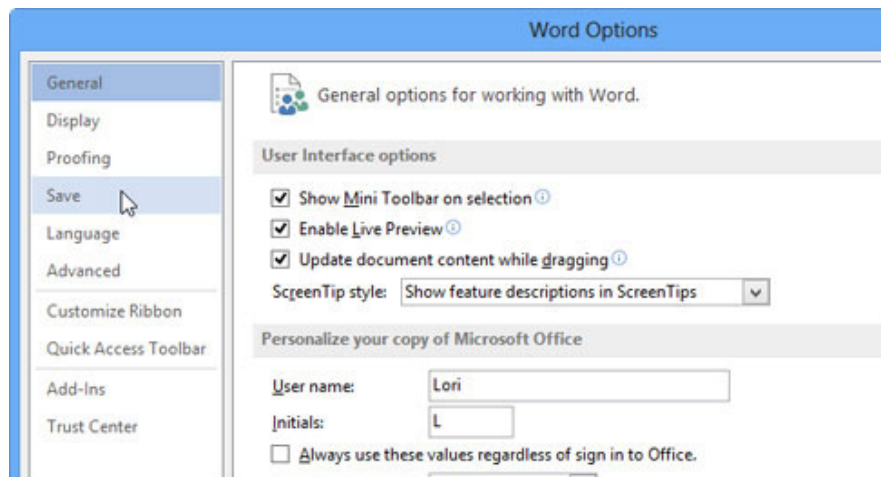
Word Options

General
Display
Proofing
Save
Language
Advanced
Customize Ribbon
Quick Access Toolbar
Add-Ins
Trust Center

General options for working with Word.

User Interface options

Show Mini Toolbar on selection
Enable Live Preview
Update document content while dragging
ScreenTip style: Show feature descriptions in ScreenTips

Personalize your copy of Microsoft Office

User name: Lori
Initials: L
Always use these values regardless of sign in to Office.